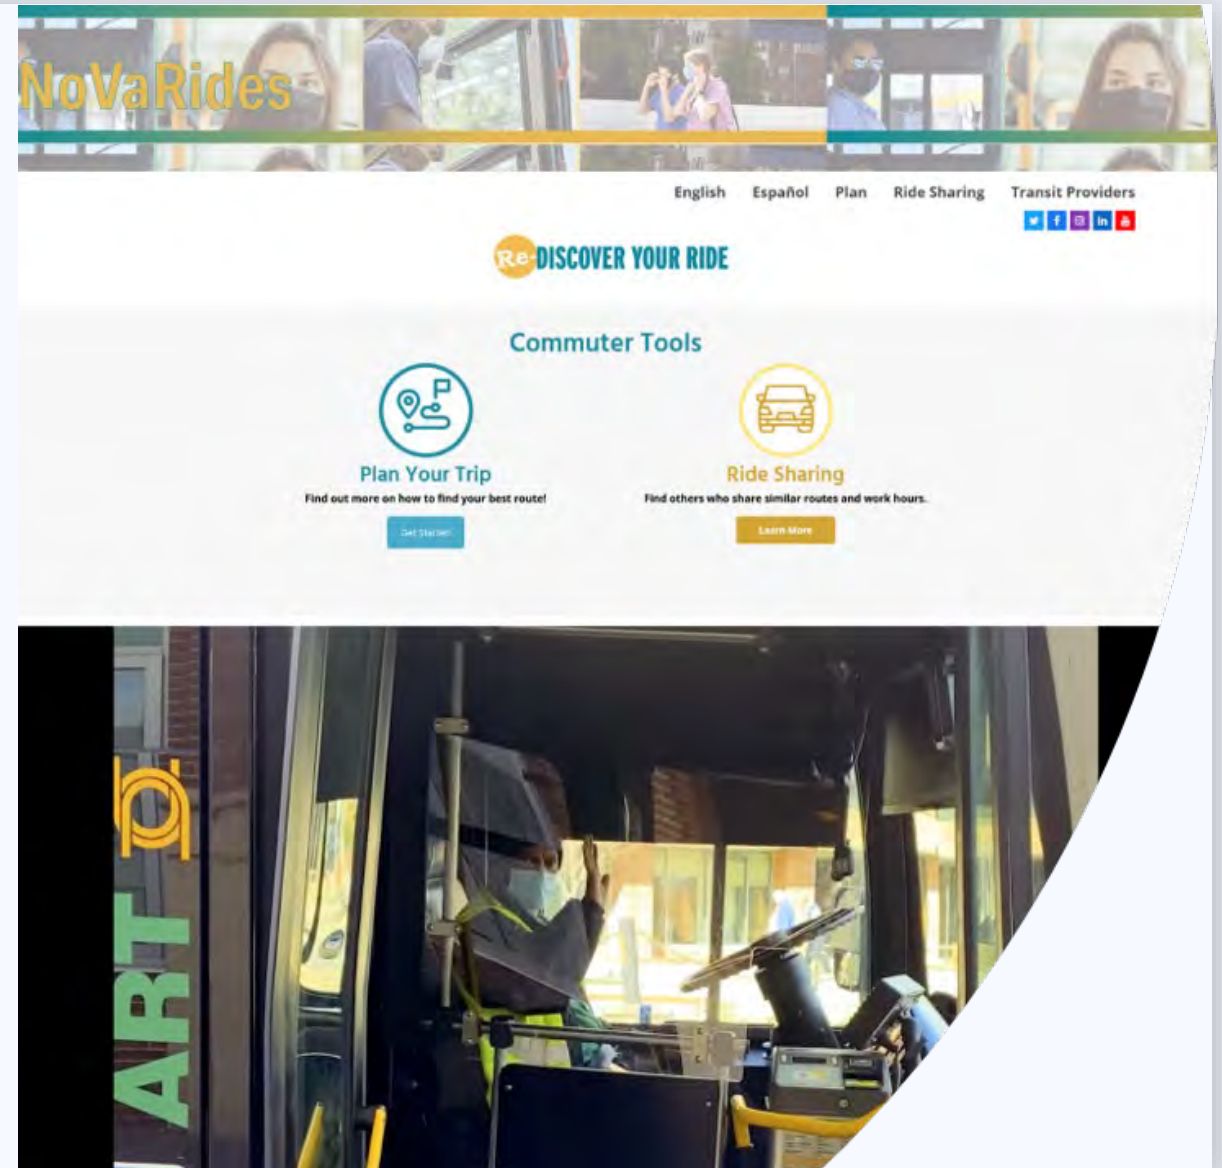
NoVaRides

English Español Plan Ride Sharing Transit Providers

Re-DISCOVER YOUR RIDE

Commuter Tools

Plan Your Trip
Find out more on how to find your best route!
Get Started

Ride Sharing
Find others who share similar routes and work hours.
Learn More

ART